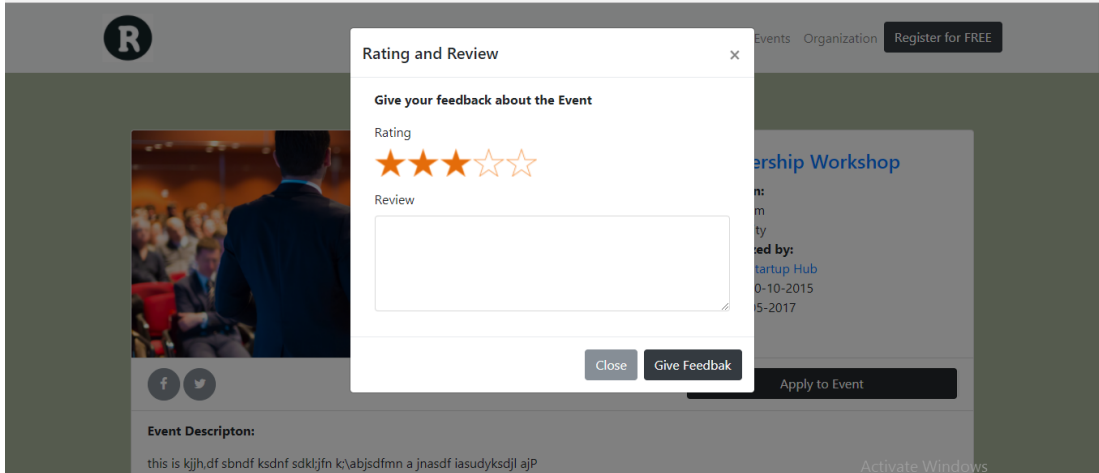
R

Events Organization Register for FREE

Rating and Review ×

Give your feedback about the Event

Rating

Review

Close Give Feedbak

ership Workshop
n:
m
ty
ced by:
tartup Hub
0-10-2015
5-2017

Apply to Event

Event Descripton:

this is kjjh,df sbndf ksdnf sdkl;jfn k;\abjsdfmn a jnasdf iasudyksdjl ajP

Activate Windows